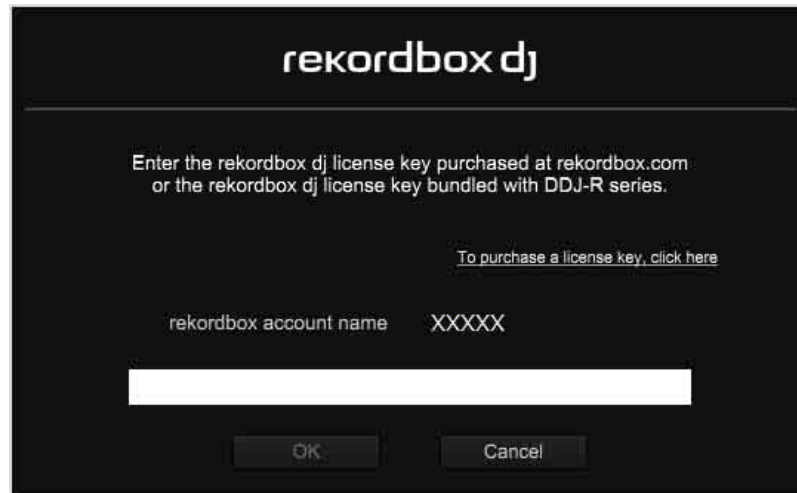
rekordbox dj

Enter the rekordbox dj license key purchased at rekordbox.com or the rekordbox dj license key bundled with DDJ-R series.

To purchase a license key, click here

rekordbox account name XXXXX

OK

Cancel